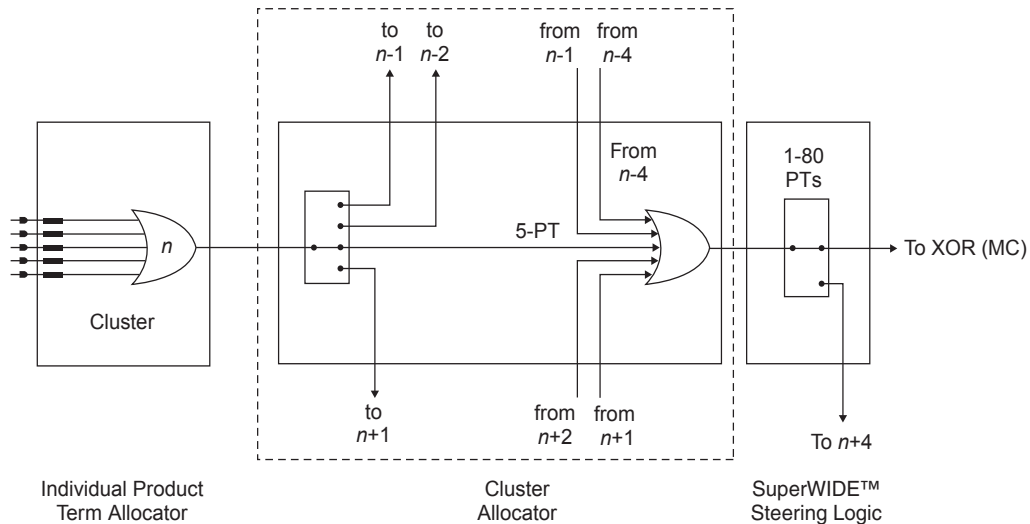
to $n$-1

to $n$-2

from $n$-1

from $n$-4

From $n$-4

1-80 PTs

$n$

5-PT

To XOR (MC)

Cluster

to $n$+1

from $n$+2

from $n$+1

To $n$+4

Individual Product Term Allocator

Cluster Allocator

SuperWIDE™ Steering Logic